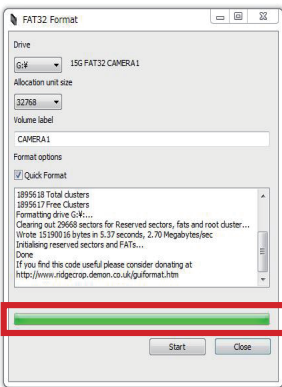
FAT32 Format

Drive

G:¥ 15G FAT32 CAMERA1

Allocation unit size

32768

Volume label

CAMERA1

Format options

Quick Format

1895618 Total clusters
1895617 Free Clusters
Formatting drive G:¥:...
Clearing out 29668 sectors for Reserved sectors, fats and root cluster...
Wrote 15190016 bytes in 5.37 seconds, 2.70 Megabytes/sec
Initialising reserved sectors and FATs...
Done
If you find this code useful please consider donating at
http://www.ridgecrop.demon.co.uk/guiformat.htm

Start Close